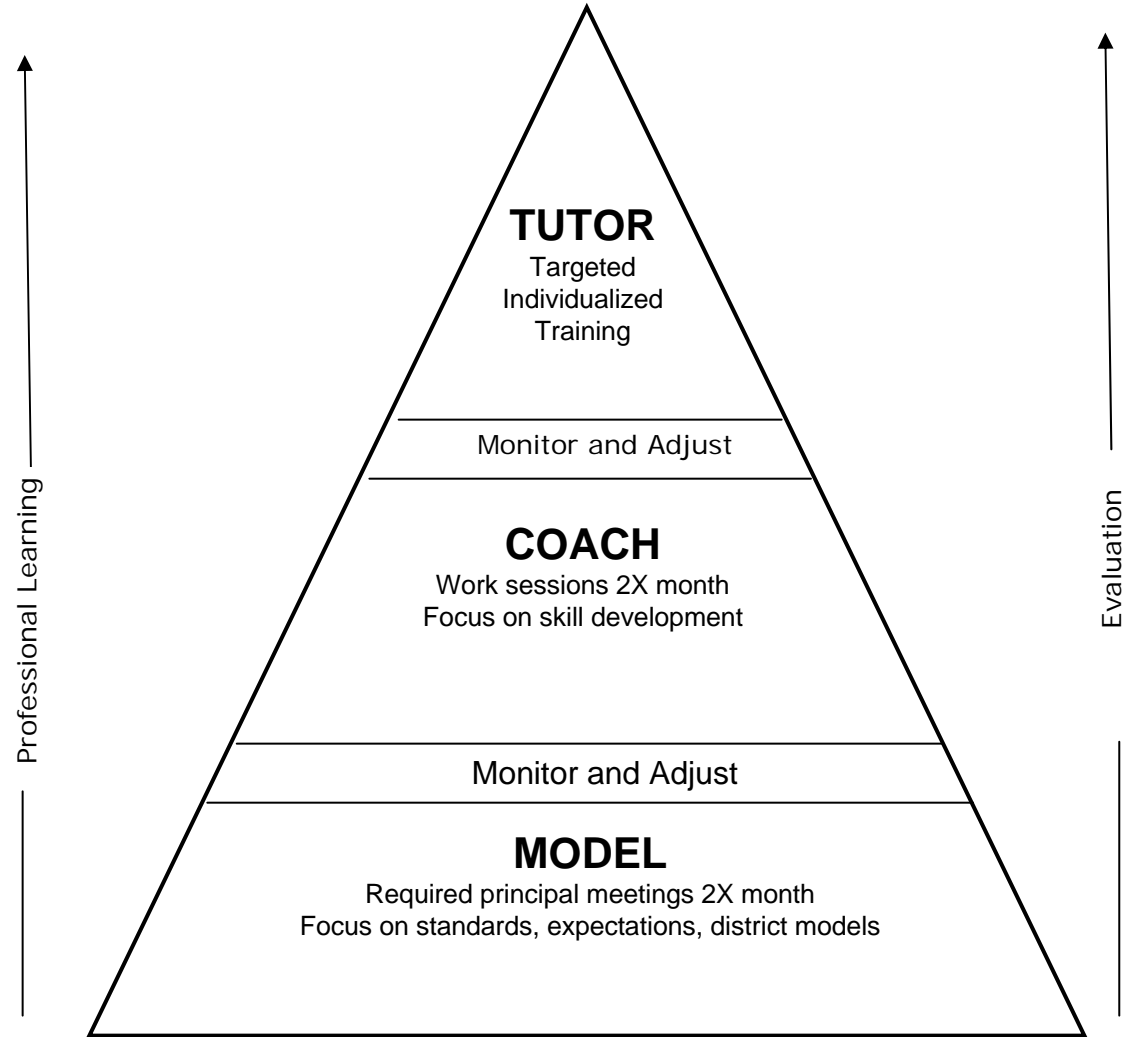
Professional Learning

TUTOR
Targeted
Individualized
Training

Monitor and Adjust

COACH
Work sessions 2X month
Focus on skill development

Monitor and Adjust

MODEL
Required principal meetings 2X month
Focus on standards, expectations, district models

Evaluation